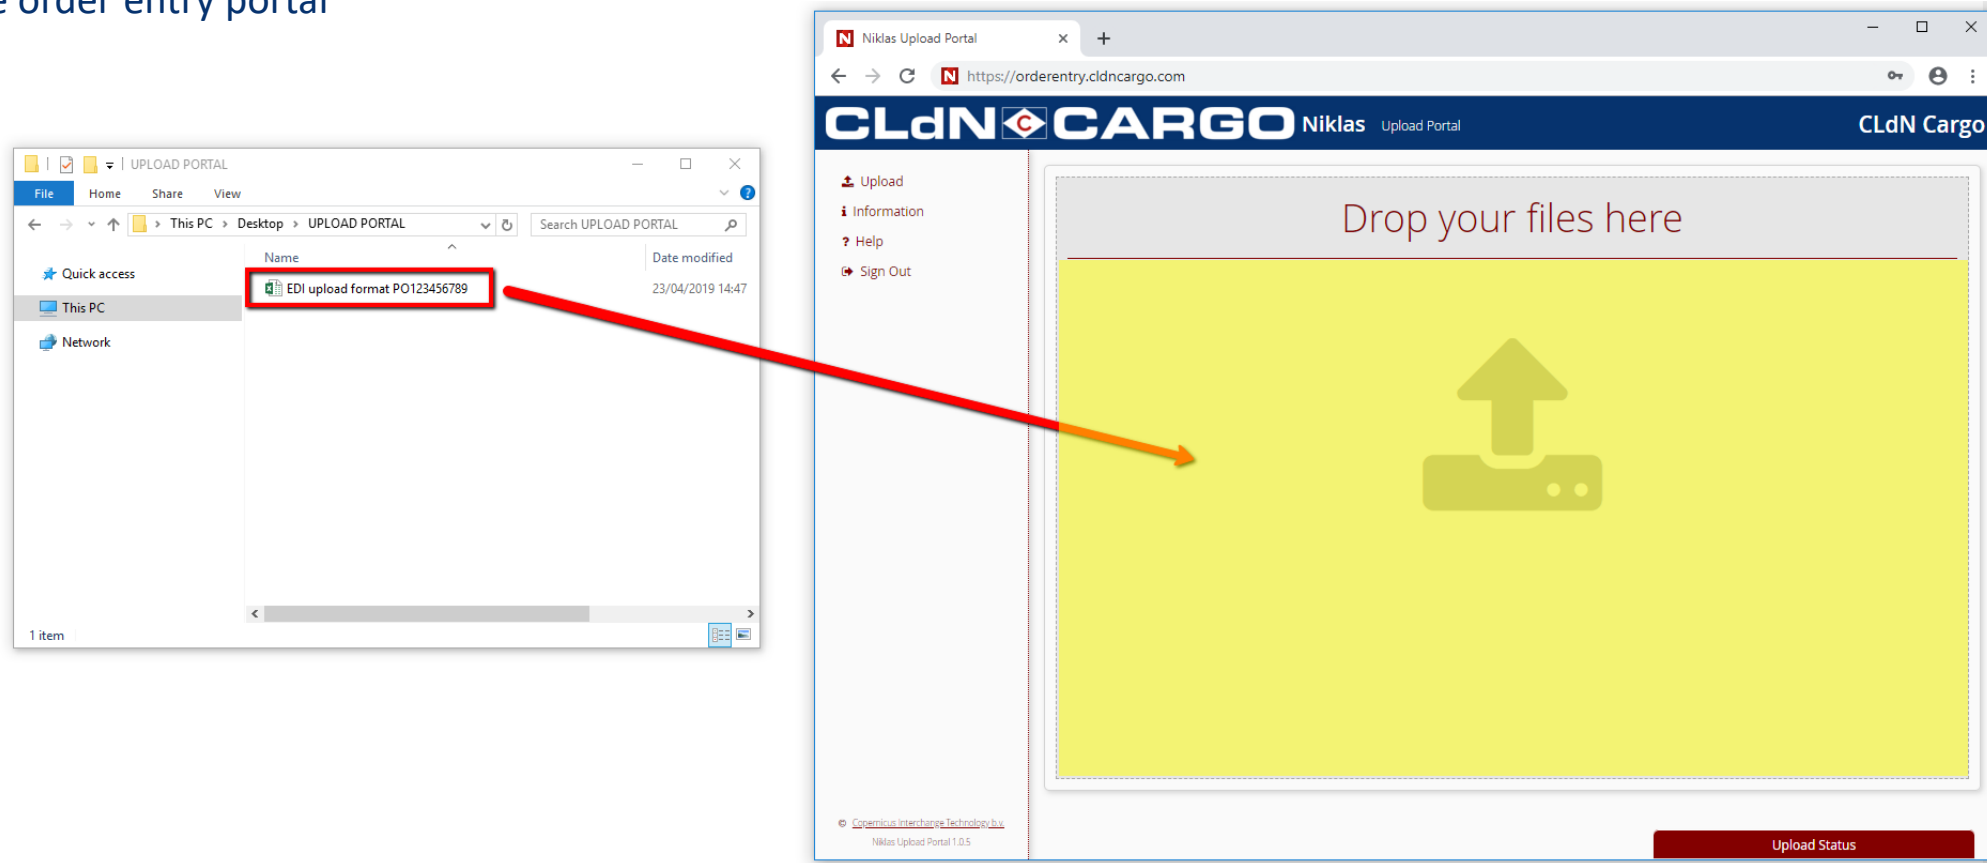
e order entry portal

UPLOAD PORTAL

File Home Share View

This PC > Desktop > UPLOAD PORTAL

Search UPLOAD PORTAL

Quick access

This PC

Network

Name

Date modified

EDI upload format PO123456789

23/04/2019 14:47

1 item

Niklas Upload Portal

https://orderentry.cldncargo.com

CLdN CARGO Niklas Upload Portal

CLdN Cargo

Upload

Information

Help

Sign Out

Drop your files here

© Copernicus Interchange Technology b.v.

Niklas Upload Portal 1.0.5

Upload Status